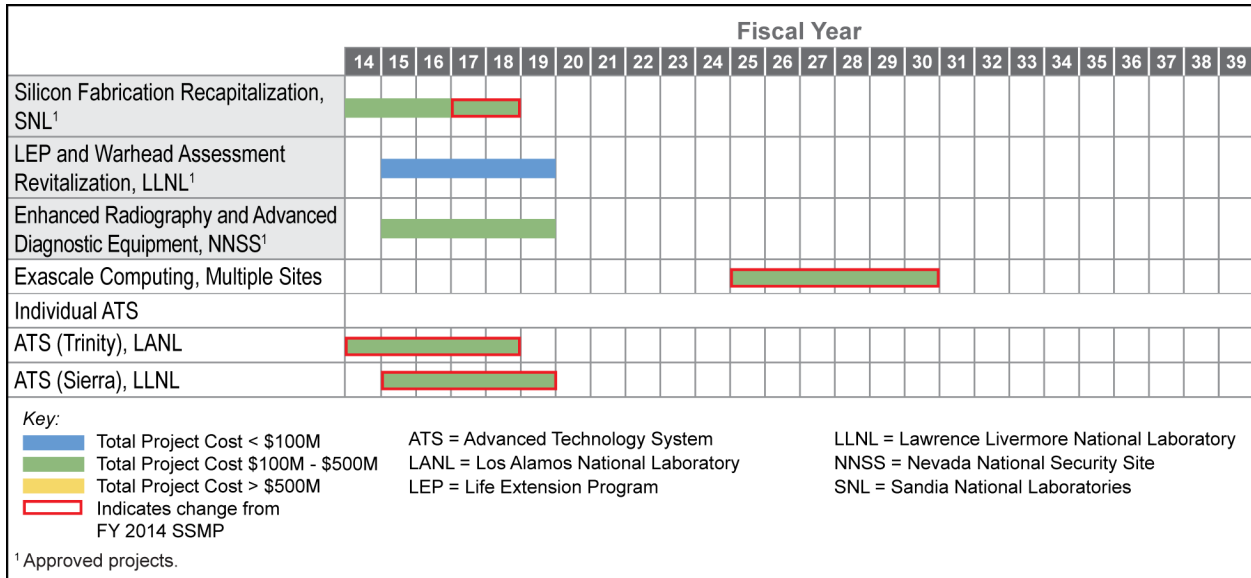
| | Fiscal Year | | | | | | | | | | | | | | | | | | | | | | | | |
|---|---|---|---|---|---|---|---|---|---|---|---|---|---|---|---|---|---|---|---|---|---|---|---|---|---|
| | 14 | 15 | 16 | 17 | 18 | 19 | 20 | 21 | 22 | 23 | 24 | 25 | 26 | 27 | 28 | 29 | 30 | 31 | 32 | 33 | 34 | 35 | 36 | 37 | 38 | 39 |
| Silicon Fabrication Recapitalization, SNL$^1$ | | | | | | | | | | | | | | | | | | | | | | | | | | |
| LEP and Warhead Assessment Revitalization, LLNL$^1$ | | | | | | | | | | | | | | | | | | | | | | | | | | |
| Enhanced Radiography and Advanced Diagnostic Equipment, NNSS$^1$ | | | | | | | | | | | | | | | | | | | | | | | | | | |
| Exascale Computing, Multiple Sites | | | | | | | | | | | | | | | | | | | | | | | | | | |
| Individual ATS | | | | | | | | | | | | | | | | | | | | | | | | | | |
| ATS (Trinity), LANL | | | | | | | | | | | | | | | | | | | | | | | | | | |
| ATS (Sierra), LLNL | | | | | | | | | | | | | | | | | | | | | | | | | | |

Key:
Total Project Cost < \$100M
Total Project Cost \$100M - \$500M
Total Project Cost > \$500M
Indicates change from FY 2014 SSMP

ATS = Advanced Technology System
LANL = Los Alamos National Laboratory
LEP = Life Extension Program

LLNL = Lawrence Livermore National Laboratory
NNSS = Nevada National Security Site
SNL = Sandia National Laboratories

$^1$ Approved projects.